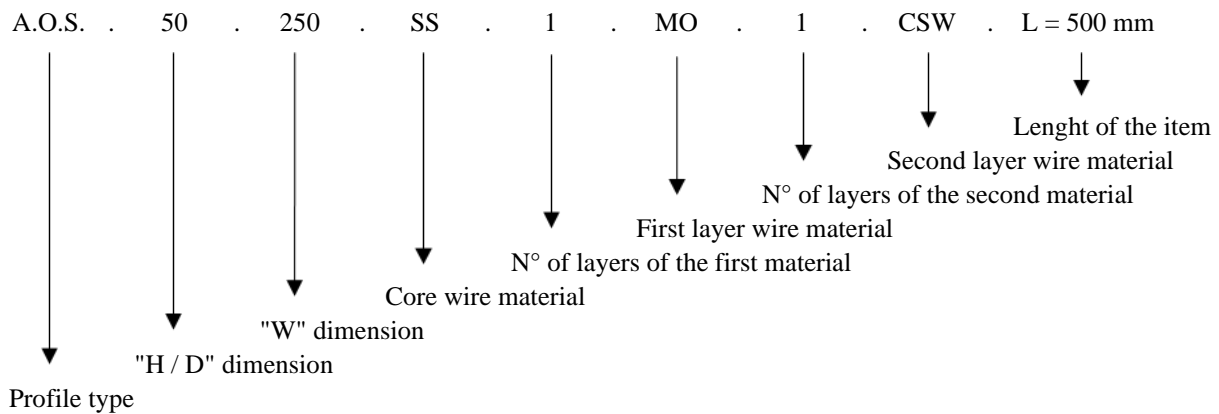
A.O.S. . 50 . 250 . SS . 1 . MO . 1 . CSW . L = 500 mm

Lenght of the item

Second layer wire material

N° of layers of the second material

First layer wire material

N° of layers of the first material

Core wire material

"W" dimension

"H / D" dimension

Profile type